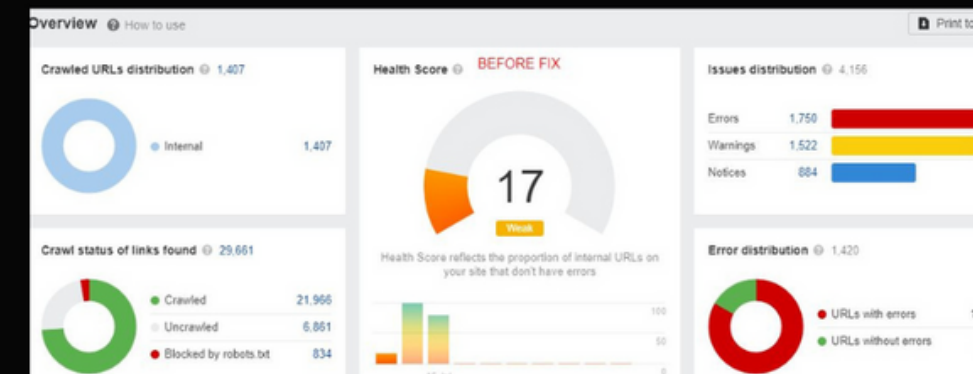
Overview How to use

Print to

Crawled URLs distribution 1,407

Internal 1,407

Health Score BEFORE FIX

17

Weak

Health Score reflects the proportion of internal URLs on your site that don't have errors

100

50

0

Issues distribution 4,156

Errors 1,750

Warnings 1,522

Notices 884

Crawl status of links found 29,661

Crawled 21,966

Uncrawled 6,861

Blocked by robots.txt 834

Error distribution 1,420

URLs with errors

URLs without errors